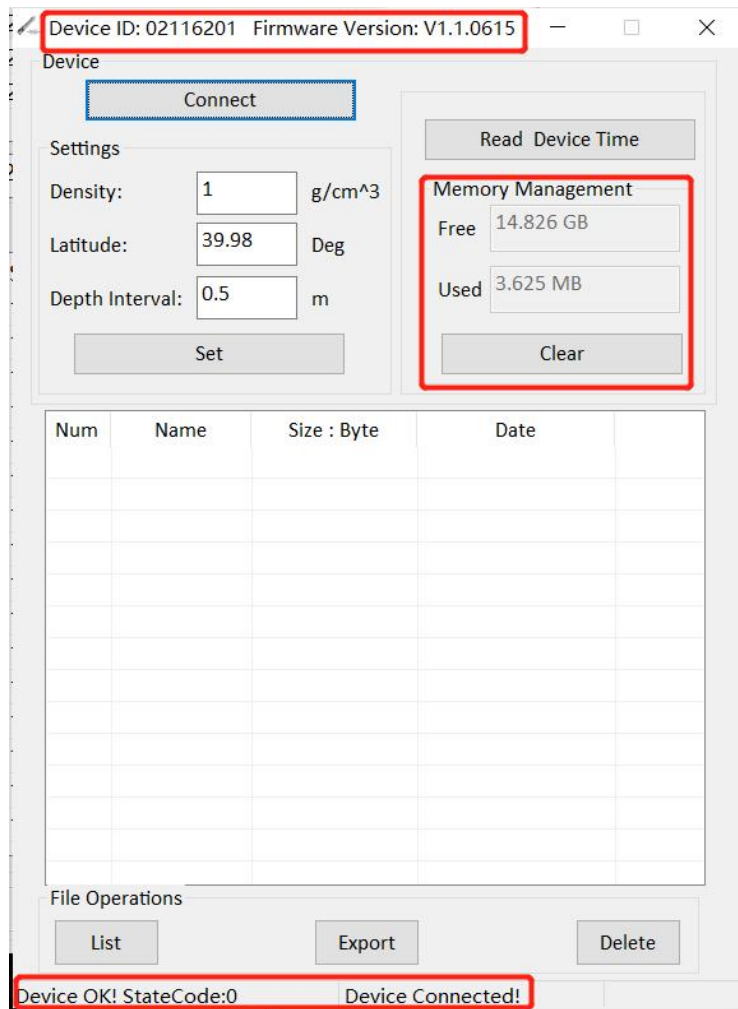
Device ID: 02116201 Firmware Version: V1.1.0615

Device

Connect

Settings

Density: 1 g/cm^3

Latitude: 39.98 Deg

Depth Interval: 0.5 m

Set

Read Device Time

Memory Management

Free 14.826 GB

Used 3.625 MB

Clear

| Num | Name | Size : Byte | Date |
|---|---|---|---|

File Operations

List

Export

Delete

Device OK! StateCode:0

Device Connected!